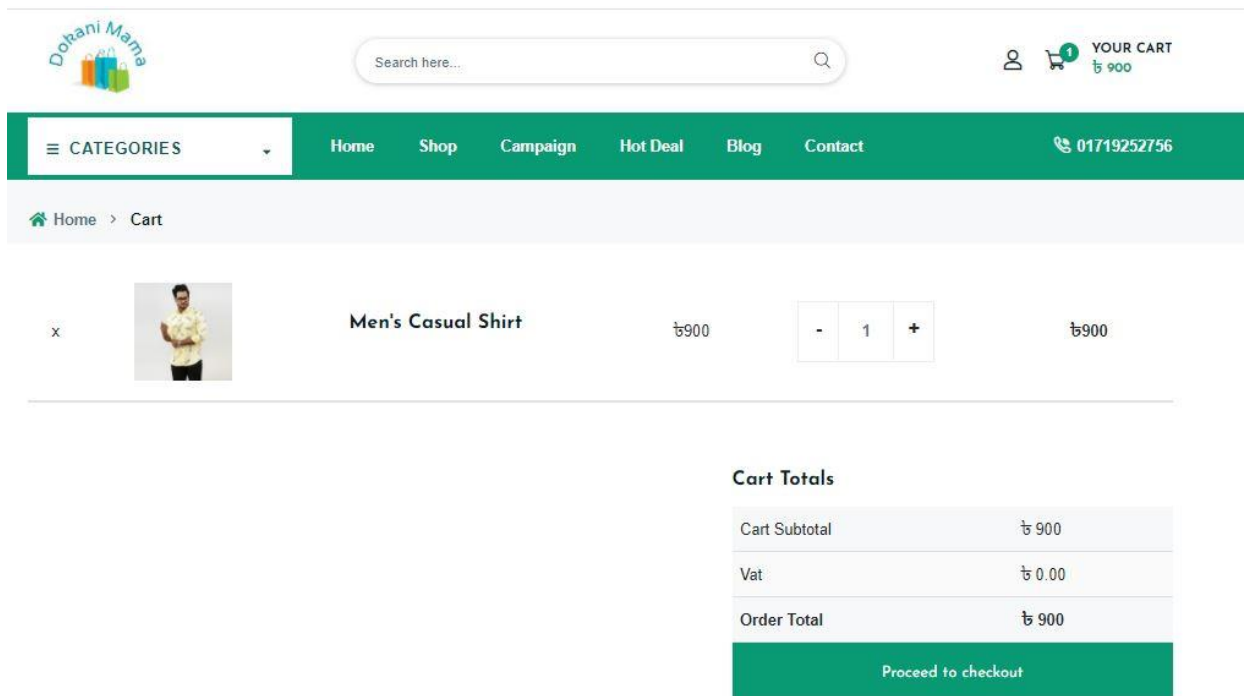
Dokani Mama

Search here...

1 YOUR CART
৳ 900

≡ CATEGORIES

Home Shop Campaign Hot Deal Blog Contact

01719252756

Home > Cart

x

Men's Casual Shirt

৳900

- 1 +

৳900

Cart Totals

| Cart Subtotal | ৳ 900 |
|---|---|
| Vat | ৳ 0.00 |
| Order Total | ৳ 900 |

Proceed to checkout